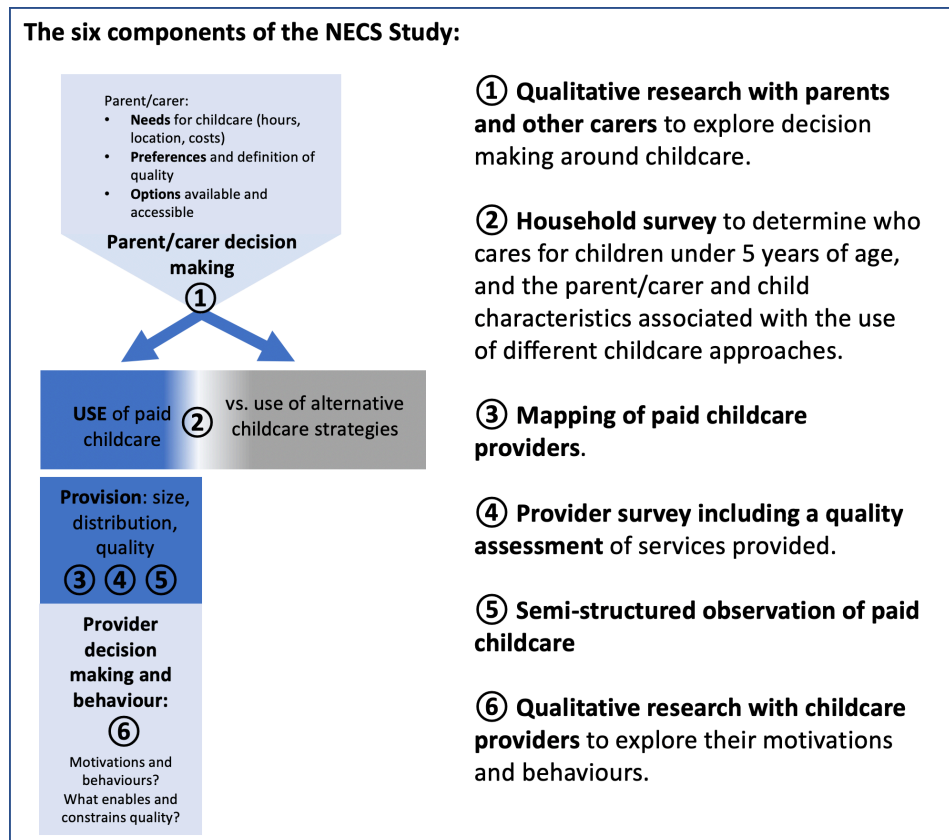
The six components of the NECS Study:

Parent/carer:
- Needs for childcare (hours, location, costs)
- Preferences and definition of quality
- Options available and accessible

Parent/carer decision making
①

USE of paid childcare ② vs. use of alternative childcare strategies

Provision: size, distribution, quality
③ ④ ⑤

Provider decision making and behaviour:
⑥
Motivations and behaviours? What enables and constrains quality?

① Qualitative research with parents and other carers to explore decision making around childcare.

② Household survey to determine who cares for children under 5 years of age, and the parent/carer and child characteristics associated with the use of different childcare approaches.

③ Mapping of paid childcare providers.

④ Provider survey including a quality assessment of services provided.

⑤ Semi-structured observation of paid childcare

⑥ Qualitative research with childcare providers to explore their motivations and behaviours.